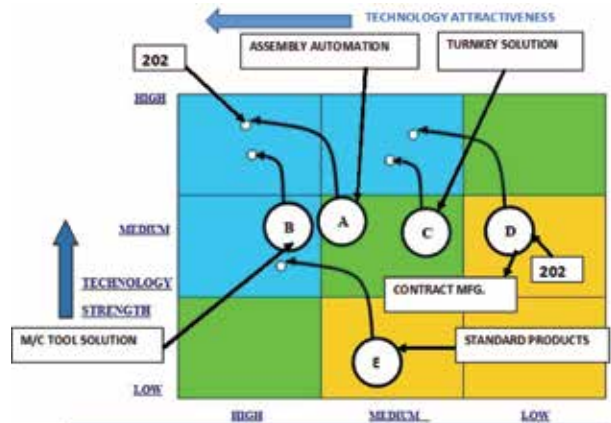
TECHNOLOGY ATTRACTIVENESS

202

ASSEMBLY AUTOMATION

TURNKEY SOLUTION

HIGH

MEDIUM

TECHNOLOGY

STRENGTH

LOW

B

A

C

D

202

CONTRACT MFG.

M/C TOOL SOLUTION

STANDARD PRODUCTS

E

HIGH

MEDIUM

LOW